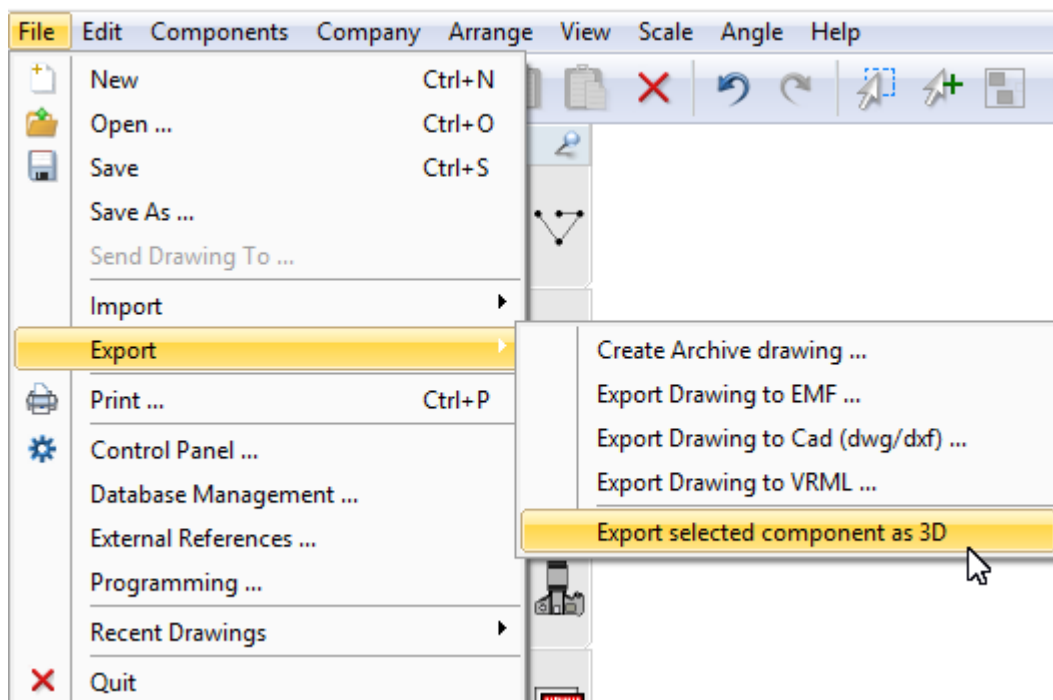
File Edit Components Company Arrange View Scale Angle Help

New Ctrl+N
Open ... Ctrl+O
Save Ctrl+S
Save As ...
Send Drawing To ...
Import
Export
Print ... Ctrl+P
Control Panel ...
Database Management ...
External References ...
Programming ...
Recent Drawings
Quit

Create Archive drawing ...
Export Drawing to EMF ...
Export Drawing to Cad (dwg/dxf) ...
Export Drawing to VRML ...
Export selected component as 3D